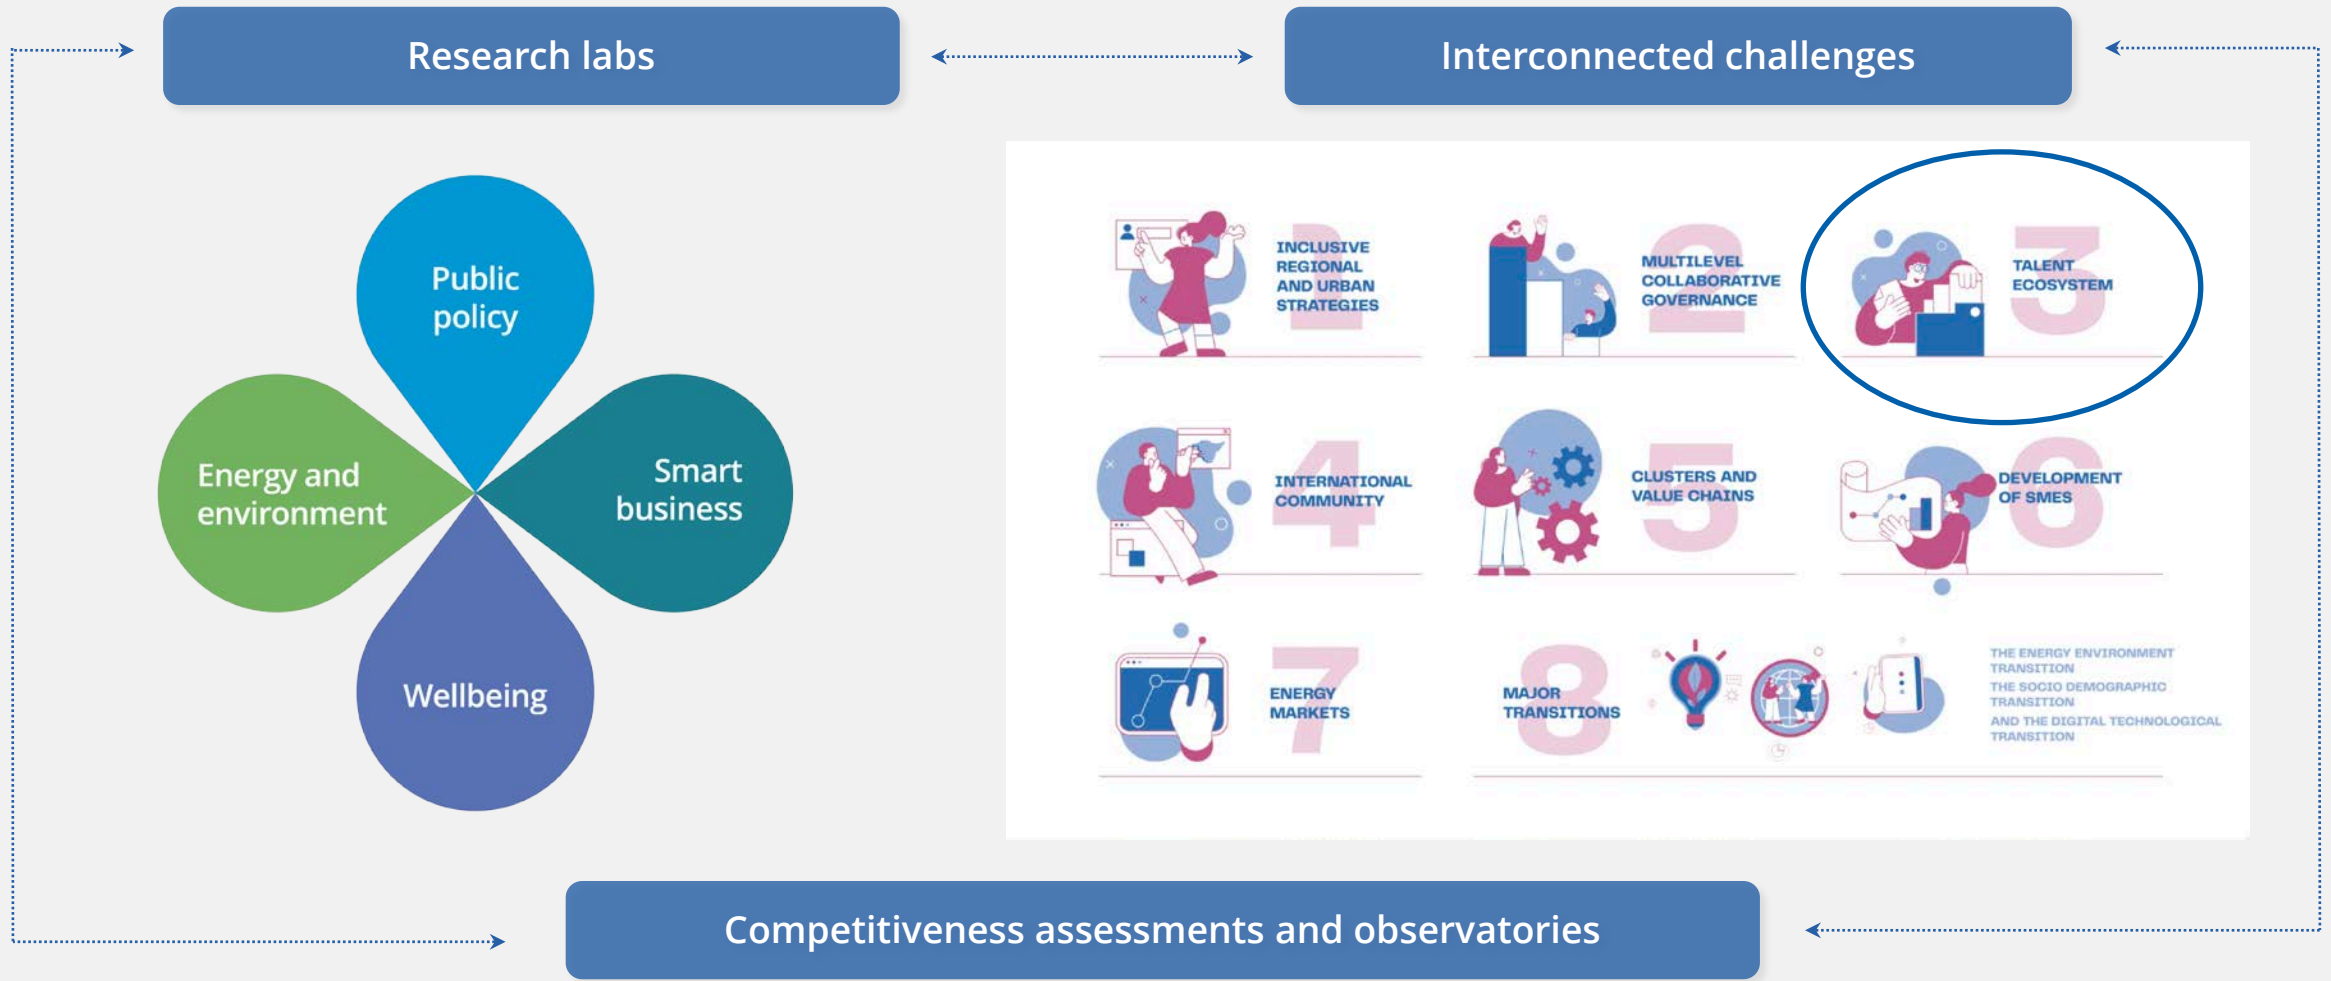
Research labs

Interconnected challenges

Public policy

Energy and environment

Smart business

Wellbeing

1 INCLUSIVE REGIONAL AND URBAN STRATEGIES

2 MULTILEVEL COLLABORATIVE GOVERNANCE

3 TALENT ECOSYSTEM

4 INTERNATIONAL COMMUNITY

5 CLUSTERS AND VALUE CHAINS

6 DEVELOPMENT OF SMES

7 ENERGY MARKETS

8 MAJOR TRANSITIONS

THE ENERGY ENVIRONMENT TRANSITION
THE SOCIO DEMOGRAPHIC TRANSITION
AND THE DIGITAL TECHNOLOGICAL TRANSITION

Competitiveness assessments and observatories